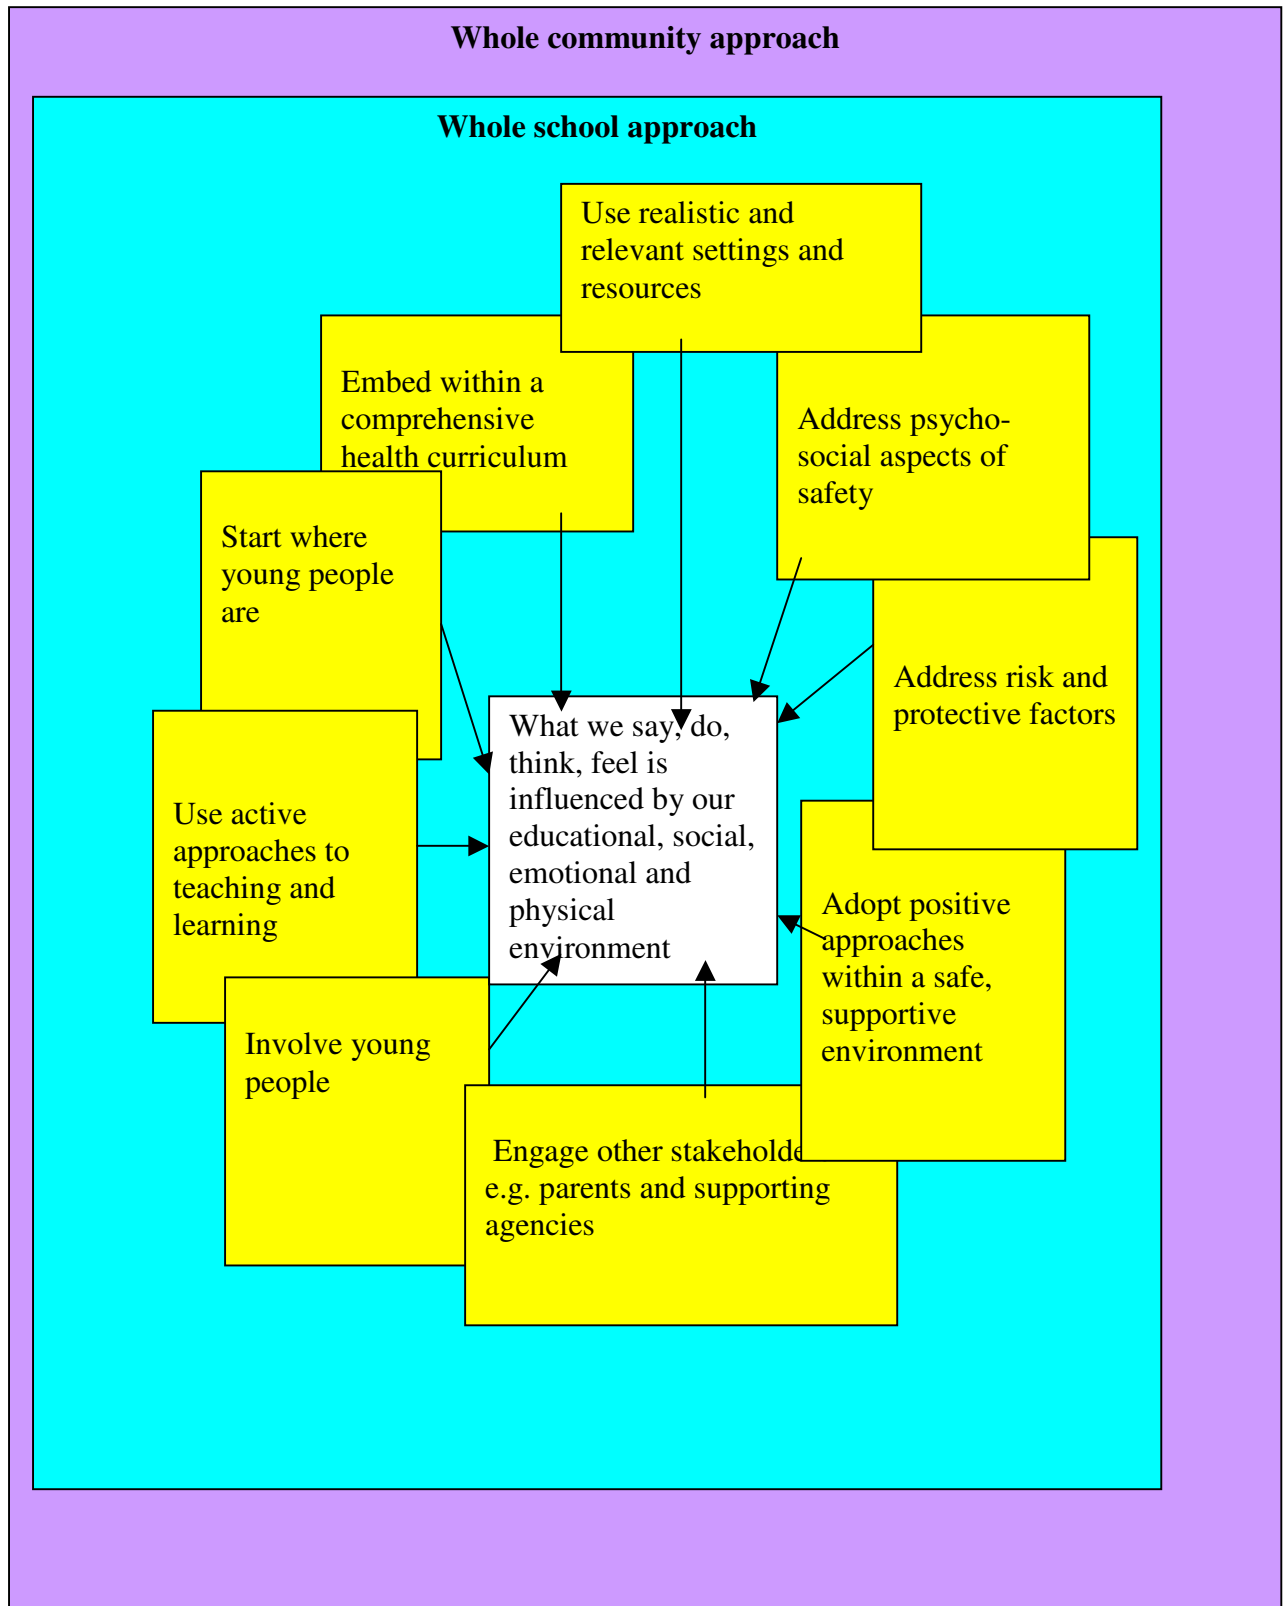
Whole community approach

Whole school approach

Use realistic and relevant settings and resources

Embed within a comprehensive health curriculum

Address psycho-social aspects of safety

Start where young people are

Address risk and protective factors

What we say, do, think, feel is influenced by our educational, social, emotional and physical environment

Use active approaches to teaching and learning

Adopt positive approaches within a safe, supportive environment

Involve young people

Engage other stakeholde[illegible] e.g. parents and supporting agencies